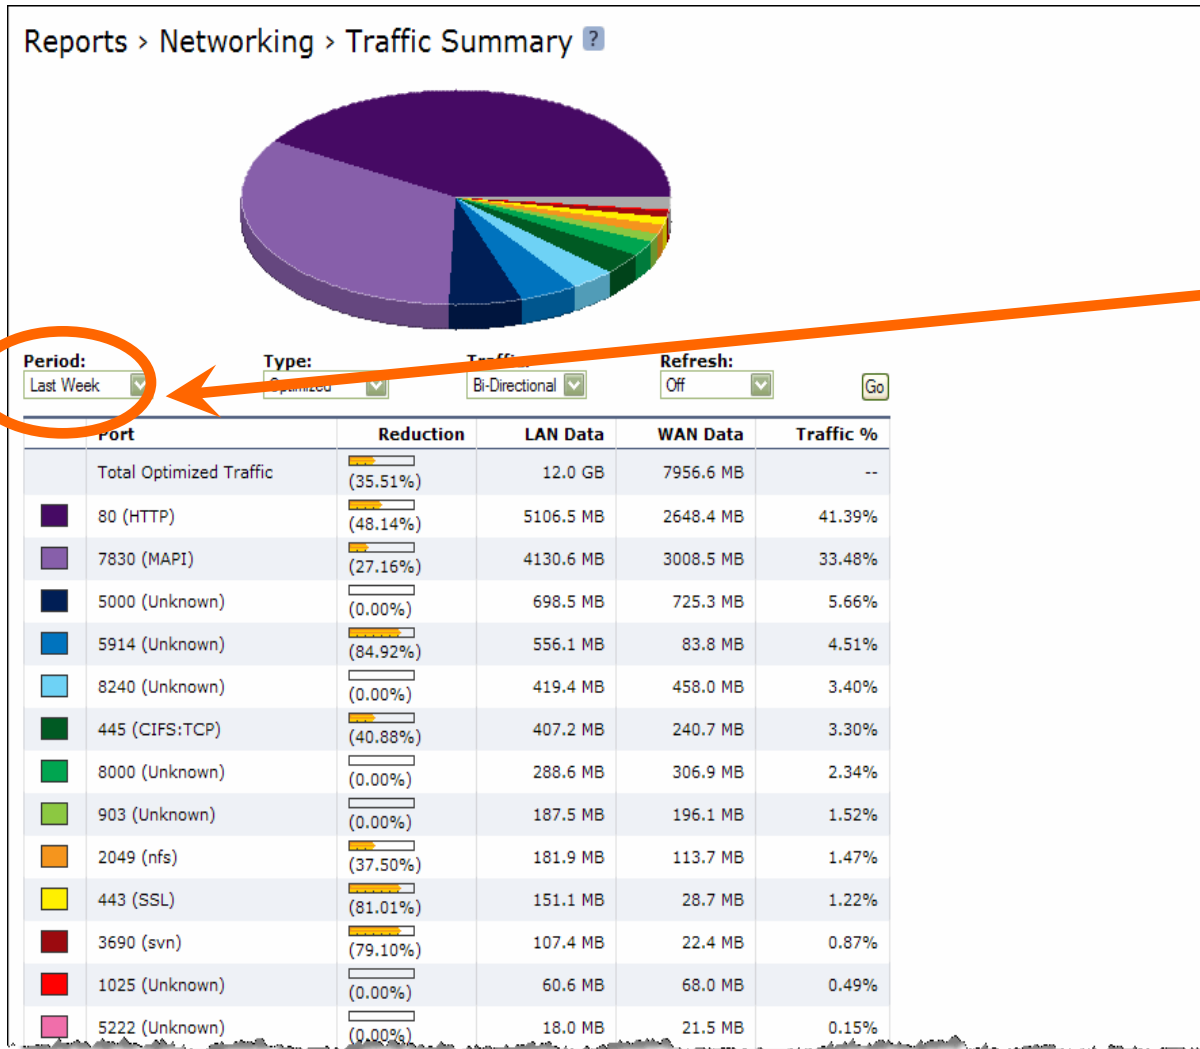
Reports > Networking > Traffic Summary ?

Period:
Last Week

Type:
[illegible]

Traffic:
Bi-Directional

Refresh:
Off

Go

| | Port | Reduction | LAN Data | WAN Data | Traffic % |
|---|---|---|---|---|---|
| | Total Optimized Traffic | (35.51%) | 12.0 GB | 7956.6 MB | -- |
| | 80 (HTTP) | (48.14%) | 5106.5 MB | 2648.4 MB | 41.39% |
| | 7830 (MAPI) | (27.16%) | 4130.6 MB | 3008.5 MB | 33.48% |
| | 5000 (Unknown) | (0.00%) | 698.5 MB | 725.3 MB | 5.66% |
| | 5914 (Unknown) | (84.92%) | 556.1 MB | 83.8 MB | 4.51% |
| | 8240 (Unknown) | (0.00%) | 419.4 MB | 458.0 MB | 3.40% |
| | 445 (CIFS:TCP) | (40.88%) | 407.2 MB | 240.7 MB | 3.30% |
| | 8000 (Unknown) | (0.00%) | 288.6 MB | 306.9 MB | 2.34% |
| | 903 (Unknown) | (0.00%) | 187.5 MB | 196.1 MB | 1.52% |
| | 2049 (nfs) | (37.50%) | 181.9 MB | 113.7 MB | 1.47% |
| | 443 (SSL) | (81.01%) | 151.1 MB | 28.7 MB | 1.22% |
| | 3690 (svn) | (79.10%) | 107.4 MB | 22.4 MB | 0.87% |
| | 1025 (Unknown) | (0.00%) | 60.6 MB | 68.0 MB | 0.49% |
| | 5222 (Unknown) | (0.00%) | 18.0 MB | 21.5 MB | 0.15% |